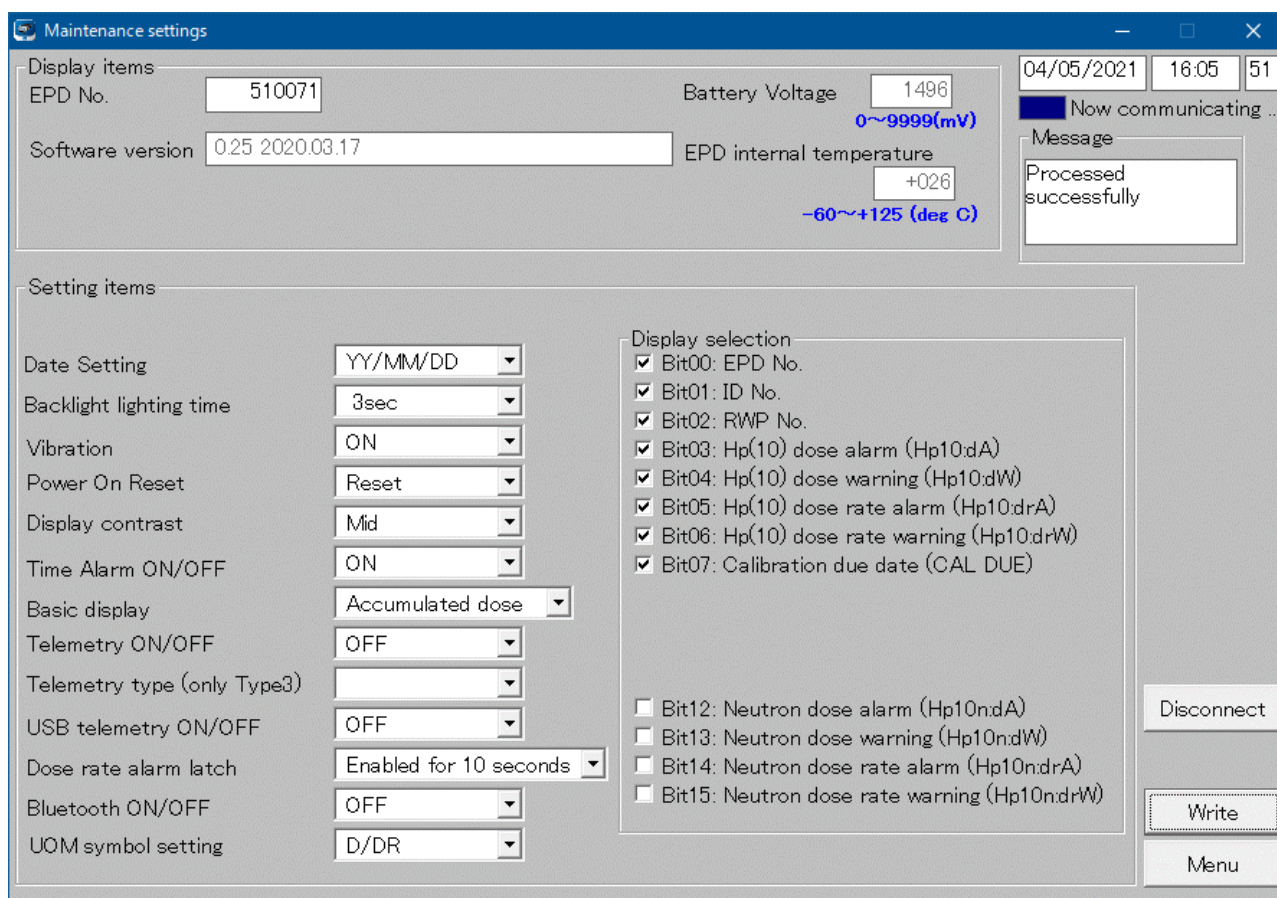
Maintenance settings

Display items
EPD No. 510071
Software version 0.25 2020.03.17
Battery Voltage 1496
0~9999(mV)
EPD internal temperature
+026
-60~+125 (deg C)

04/05/2021 16:05 51
Now communicating ..
Message
Processed successfully

Setting items
Date Setting YY/MM/DD
Backlight lighting time 3sec
Vibration ON
Power On Reset Reset
Display contrast Mid
Time Alarm ON/OFF ON
Basic display Accumulated dose
Telemetry ON/OFF OFF
Telemetry type (only Type3)
USB telemetry ON/OFF OFF
Dose rate alarm latch Enabled for 10 seconds
Bluetooth ON/OFF OFF
UOM symbol setting D/DR

Display selection
☑ Bit00: EPD No.
☑ Bit01: ID No.
☑ Bit02: RWP No.
☑ Bit03: Hp(10) dose alarm (Hp10:dA)
☑ Bit04: Hp(10) dose warning (Hp10:dW)
☑ Bit05: Hp(10) dose rate alarm (Hp10:drA)
☑ Bit06: Hp(10) dose rate warning (Hp10:drW)
☑ Bit07: Calibration due date (CAL DUE)
☐ Bit12: Neutron dose alarm (Hp10n:dA)
☐ Bit13: Neutron dose warning (Hp10n:dW)
☐ Bit14: Neutron dose rate alarm (Hp10n:drA)
☐ Bit15: Neutron dose rate warning (Hp10n:drW)

Disconnect
Write
Menu